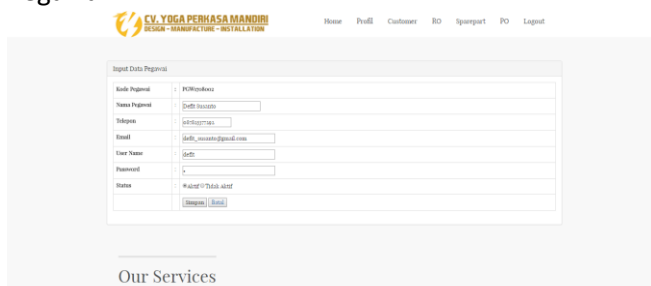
CV. YOGA PERKASA MANDIRI
DESIGN - MANUFACTURE - INSTALLATION

Home Profil Customer RO Sparepart PO Logout

Input Data Pegawai

| | | |
|---|---|---|
| Kode Pegawai | : | PGW0308012 |
| Nama Pegawai | : | Deffi Susanto |
| Telepon | : | 081803377410 |
| Email | : | deffi_susanto@gmail.com |
| User Name | : | deffi |
| Password | : | • |
| Status | : | aktif Tidak aktif |
| | | Simpan Batal |

Our Services